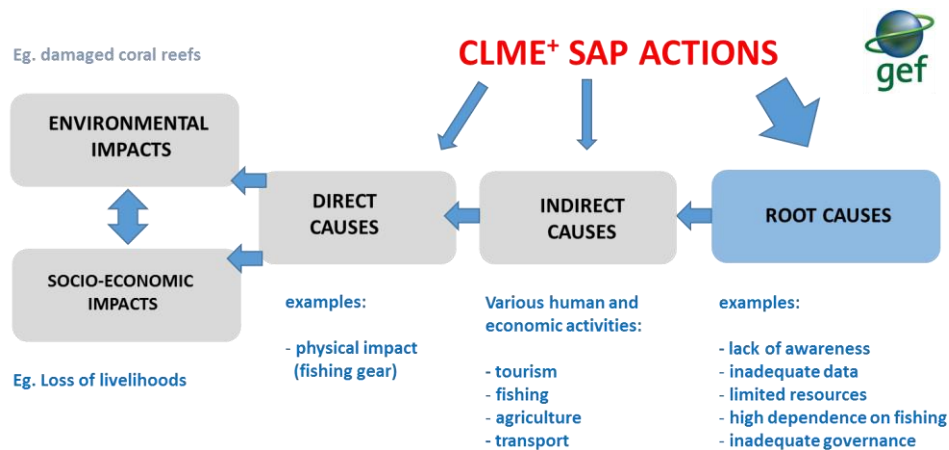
Eg. damaged coral reefs

CLME$^+$ SAP ACTIONS

gef

ENVIRONMENTAL IMPACTS

SOCIO-ECONOMIC IMPACTS

Eg. Loss of livelihoods

DIRECT CAUSES

examples:

- physical impact (fishing gear)

INDIRECT CAUSES

Various human and economic activities:

- tourism
- fishing
- agriculture
- transport

ROOT CAUSES

examples:

- lack of awareness
- inadequate data
- limited resources
- high dependence on fishing
- inadequate governance